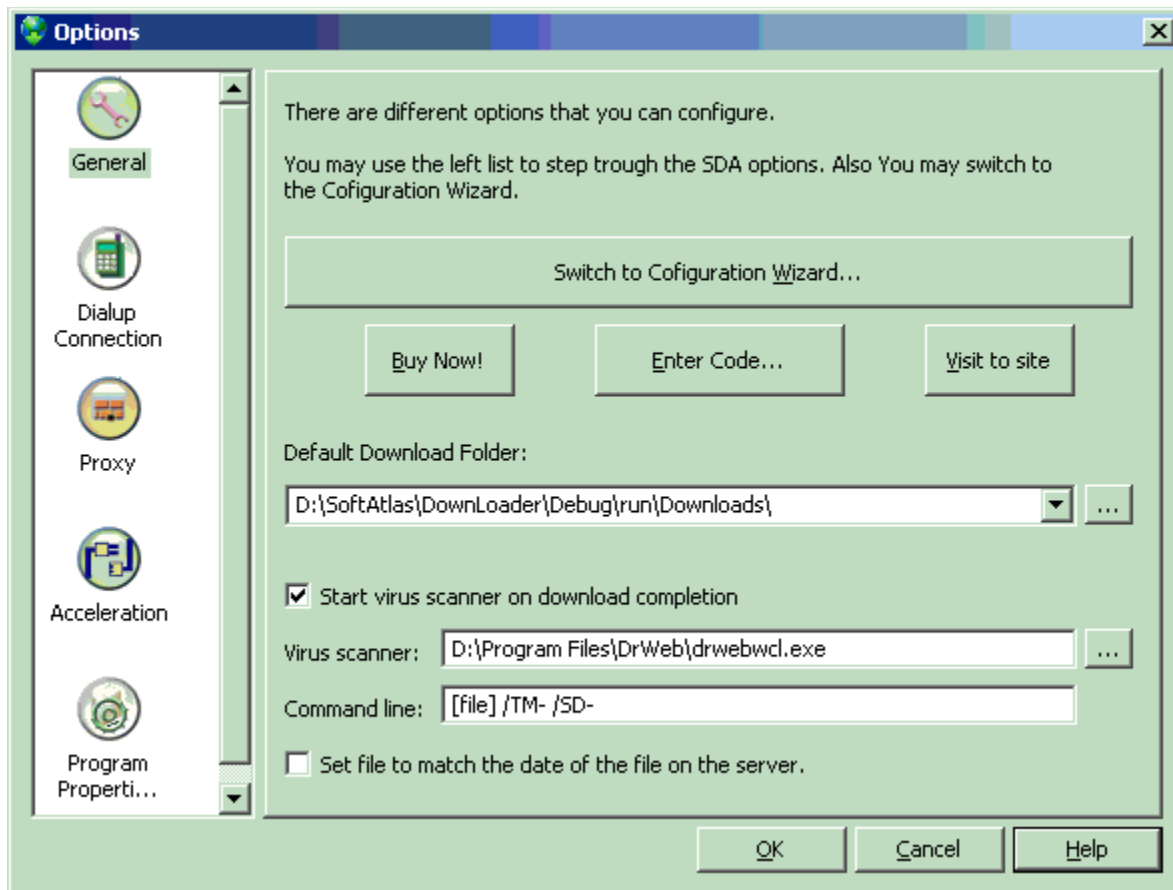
Options

General

Dialup Connection

Proxy

Acceleration

Program Properti...

There are different options that you can configure.

You may use the left list to step trough the SDA options. Also You may switch to the Cofiguration Wizard.

Switch to Cofiguration Wizard...

Buy Now!

Enter Code...

Visit to site

Default Download Folder:

D:\SoftAtlas\DownLoader\Debug\run\Downloads\

...

Start virus scanner on download completion

Virus scanner: D:\Program Files\DrWeb\drwebwcl.exe

...

Command line: [file] /TM- /SD-

Set file to match the date of the file on the server.

OK

Cancel

Help